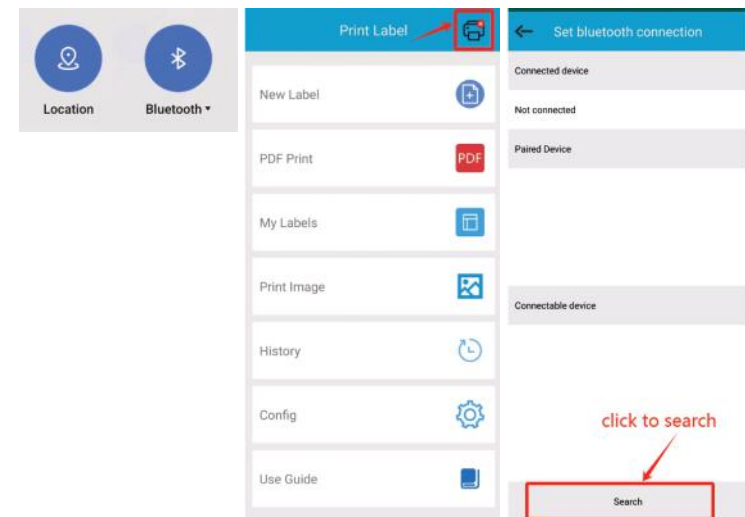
Location

Bluetooth ▾

Print Label

New Label

PDF Print

PDF

My Labels

Print Image

History

Config

Use Guide

←

Set bluetooth connection

Connected device

Not connected

Paired Device

Connectable device

click to search

Search